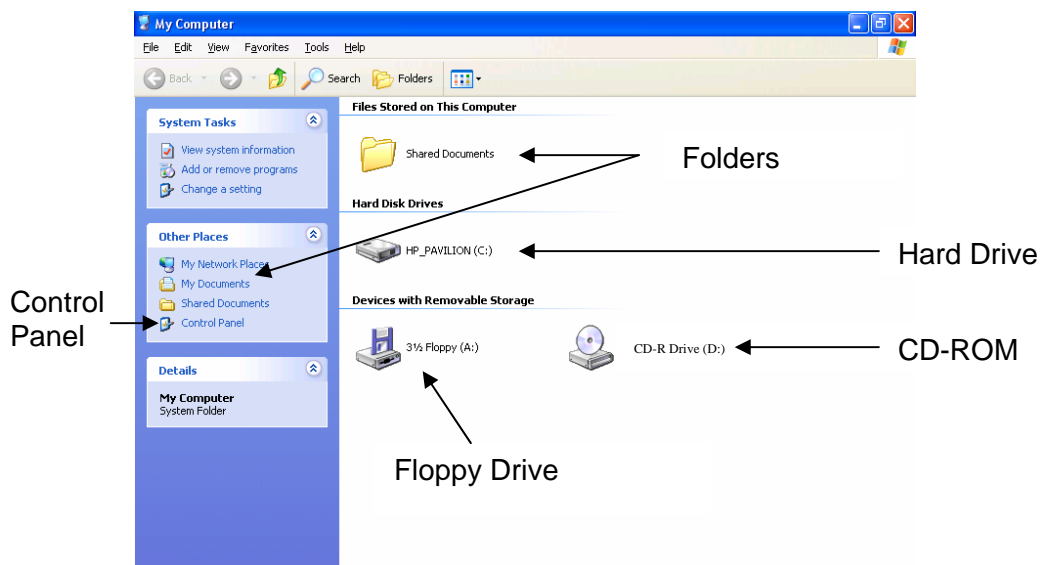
My Computer

File Edit View Favorites Tools Help

Back Search Folders

System Tasks

View system information
Add or remove programs
Change a setting

Other Places

My Network Places
My Documents
Shared Documents
Control Panel

Details

My Computer
System Folder

Files Stored on This Computer

Shared Documents

Folders

Hard Disk Drives

HP_PAVILION (C:)

Hard Drive

Devices with Removable Storage

3½ Floppy (A:)

CD-R Drive (D:)

CD-ROM

Control Panel

Floppy Drive